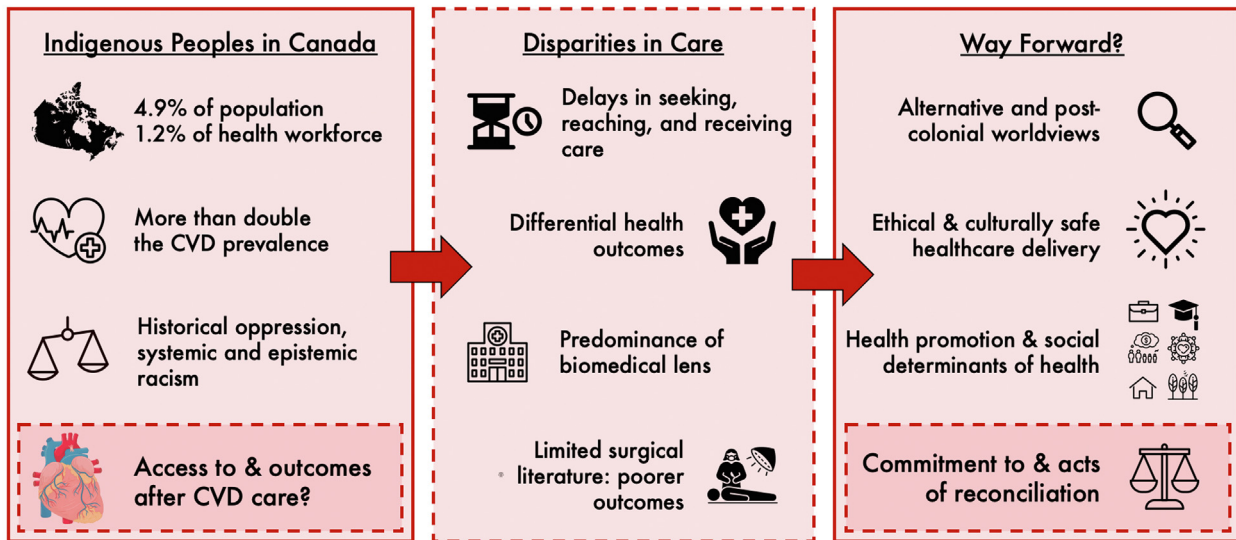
Indigenous Peoples in Canada

4.9% of population
1.2% of health workforce

More than double the CVD prevalence

Historical oppression, systemic and epistemic racism

Access to & outcomes after CVD care?

Disparities in Care

Delays in seeking, reaching, and receiving care

Differential health outcomes

Predominance of biomedical lens

Limited surgical literature: poorer outcomes

Way Forward?

Alternative and post-colonial worldviews

Ethical & culturally safe healthcare delivery

Health promotion & social determinants of health

Commitment to & acts of reconciliation